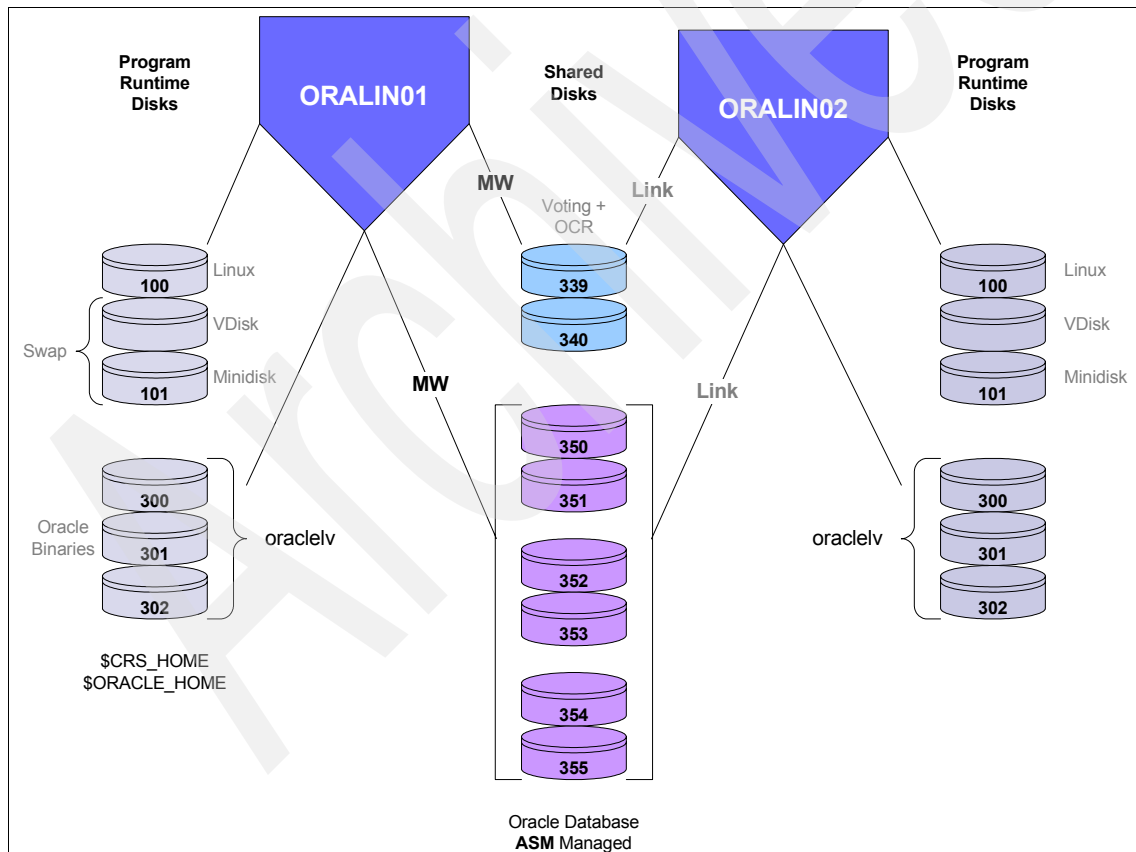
Program Runtime Disks

ORALIN01

Shared Disks

ORALIN02

Program Runtime Disks

MW

Voting + OCR

Link

100 Linux

Swap

VDisk

101 Minidisk

339

340

MW

Link

100 Linux

VDisk

101 Minidisk

350

351

300

Oracle Binaries

301

302

oraclelv

352

353

oraclelv

300

301

302

$CRS_HOME
$ORACLE_HOME

354

355

Oracle Database
**ASM** Managed